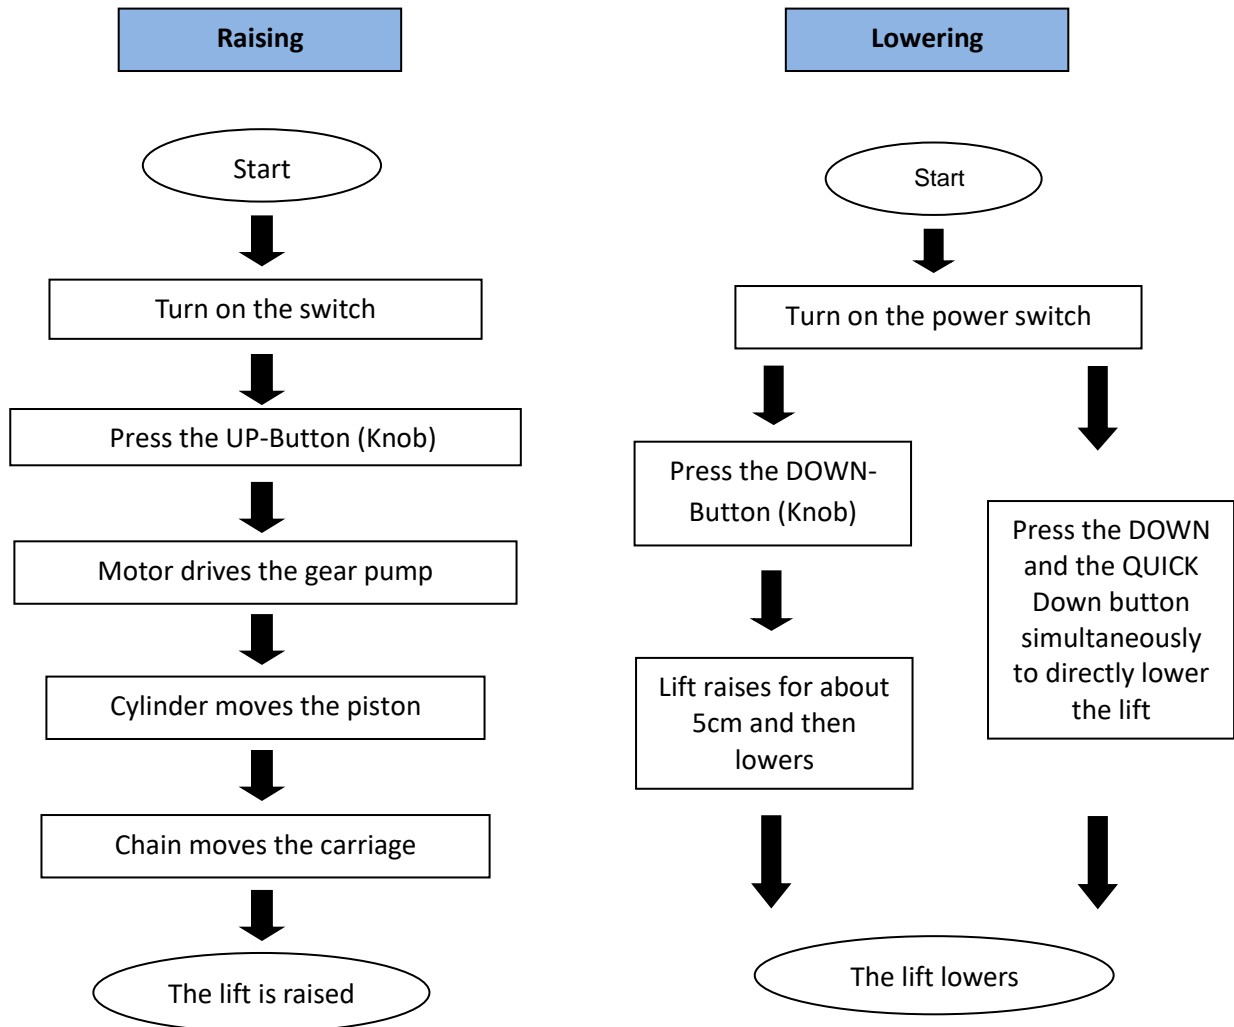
Raising

Start

Turn on the switch

Press the UP-Button (Knob)

Motor drives the gear pump

Cylinder moves the piston

Chain moves the carriage

The lift is raised

Lowering

Start

Turn on the power switch

Press the DOWN-Button (Knob)

Lift raises for about 5cm and then lowers

Press the DOWN and the QUICK Down button simultaneously to directly lower the lift

The lift lowers